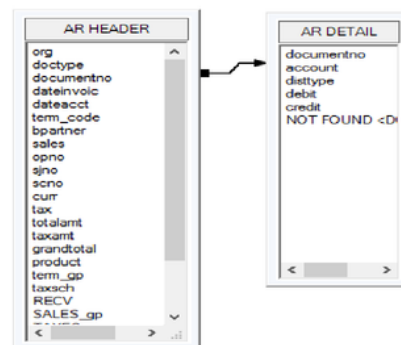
AR HEADER

org
doctype
documentno
dateinvoic
dateacct
term_code
bpartner
sales
opno
sjno
scno
curr
tax
totalamt
taxamt
grandtotal
product
term_gp
taxsch
RECV
SALES_gp

AR DETAIL

documentno
account
disttype
debit
credit
NOT FOUND <D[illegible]